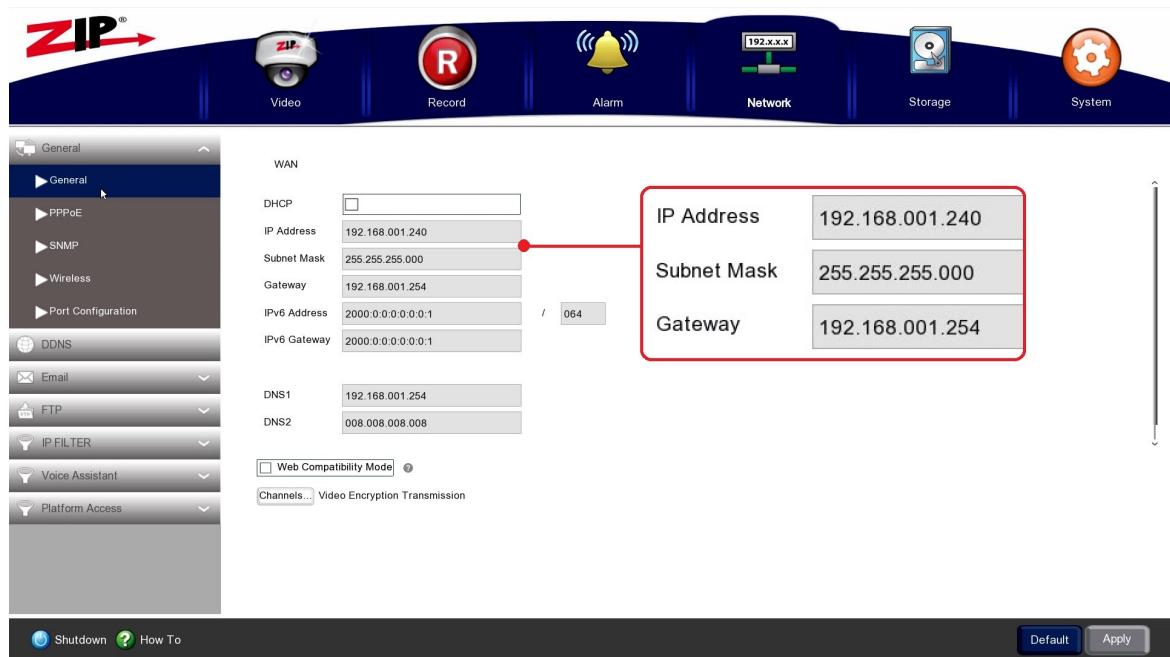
ZIP®

ZIP

Video

R

Record

Alarm

192.x.x.x

Network

Storage

System

General

General

PPPoE

SNMP

Wireless

Port Configuration

DDNS

Email

FTP

IP FILTER

Voice Assistant

Platform Access

WAN

| | |
|---|---|
| DHCP | |
| IP Address | 192.168.001.240 |
| Subnet Mask | 255.255.255.000 |
| Gateway | 192.168.001.254 |
| IPv6 Address | 2000:0:0:0:0:0:0:1 / 064 |
| IPv6 Gateway | 2000:0:0:0:0:0:0:1 |

| | |
|---|---|
| DNS1 | 192.168.001.254 |
| DNS2 | 008.008.008.008 |

Web Compatibility Mode

Channels... Video Encryption Transmission

| | |
|---|---|
| IP Address | 192.168.001.240 |
| Subnet Mask | 255.255.255.000 |
| Gateway | 192.168.001.254 |

Shutdown How To

Default Apply